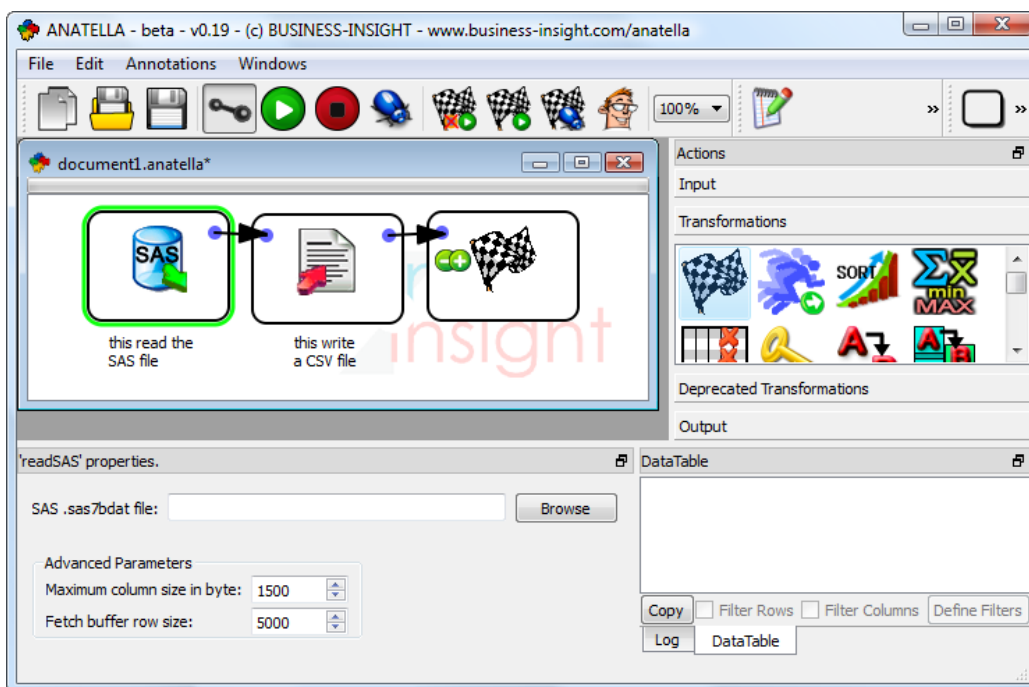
ANATELLA - beta - v0.19 - (c) BUSINESS-INSIGHT - www.business-insight.com/anatella

File Edit Annotations Windows

100%

document1.anatella*

SAS

this read the SAS file

this write a CSV file

insight

Actions

Input

Transformations

SORT

min MAX

Deprecated Transformations

Output

'readSAS' properties.

SAS .sas7bdat file:

Browse

Advanced Parameters

Maximum column size in byte: 1500

Fetch buffer row size: 5000

DataTable

Copy

Filter Rows

Filter Columns

Define Filters

Log

DataTable